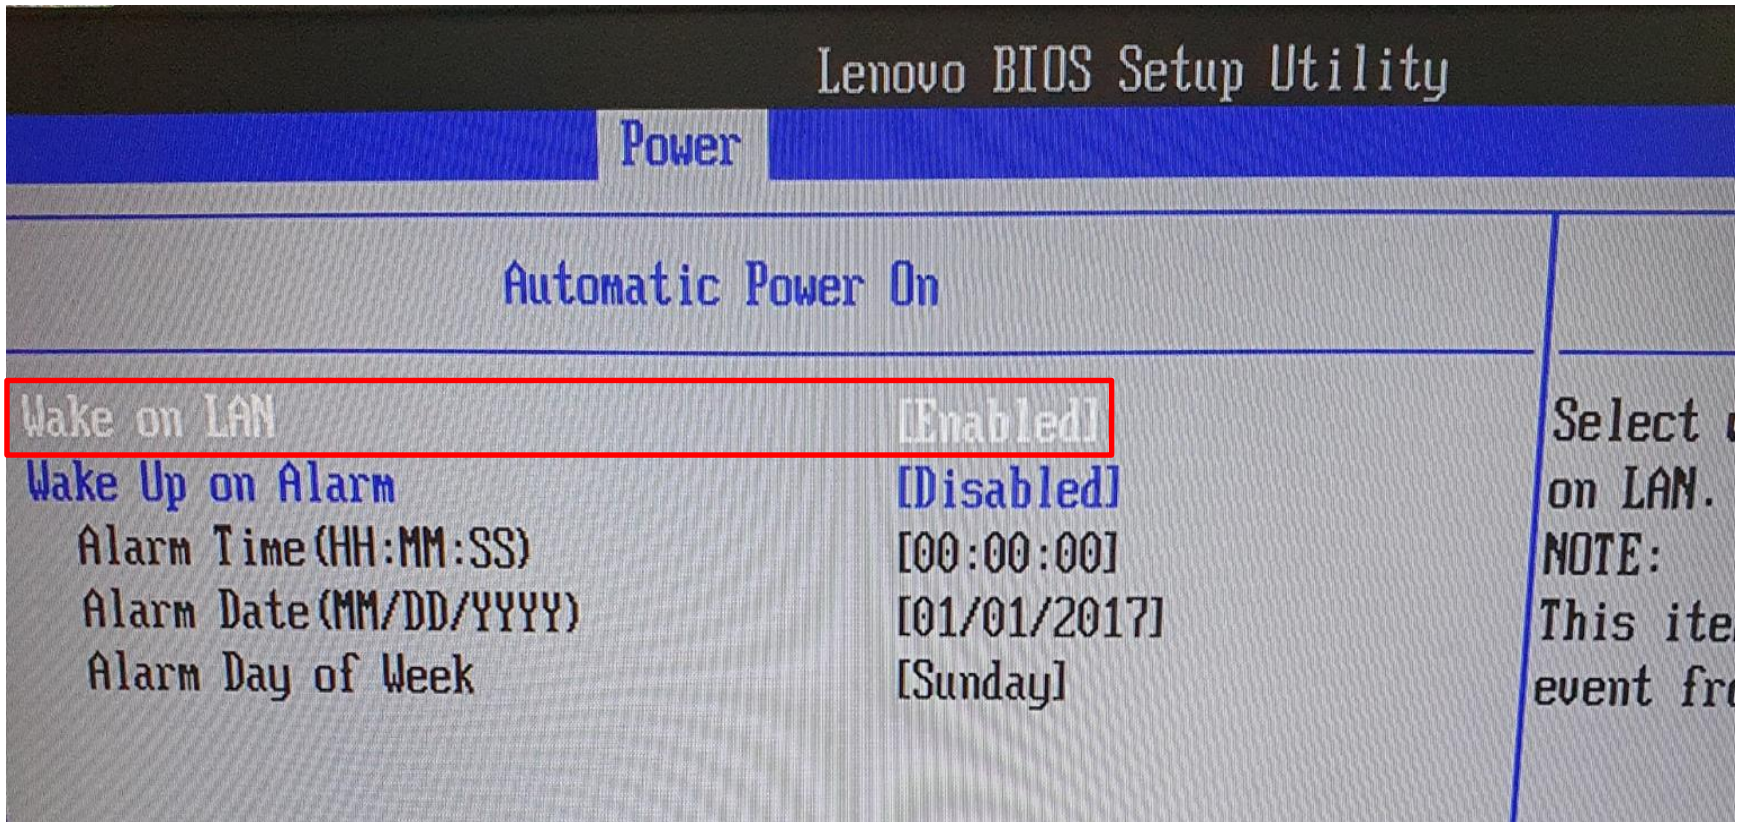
Lenovo BIOS Setup Utility

Power

Automatic Power On

| | |
|---|---|
| Wake on LAN | [Enabled] |
| Wake Up on Alarm | [Disabled] |
| Alarm Time(HH:MM:SS) | [00:00:00] |
| Alarm Date(MM/DD/YYYY) | [01/01/2017] |
| Alarm Day of Week | [Sunday] |

Select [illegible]
on LAN.
NOTE:
This ite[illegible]
event fr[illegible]